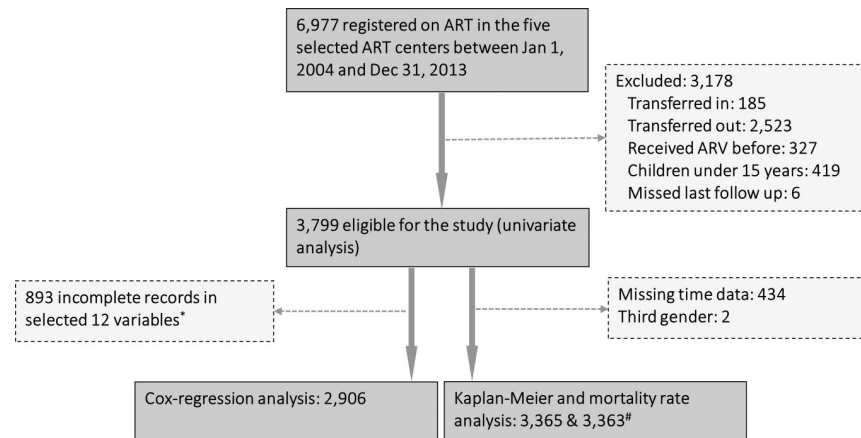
6,977 registered on ART in the five selected ART centers between Jan 1, 2004 and Dec 31, 2013

Excluded: 3,178
Transferred in: 185
Transferred out: 2,523
Received ARV before: 327
Children under 15 years: 419
Missed last follow up: 6

3,799 eligible for the study (univariate analysis)

893 incomplete records in selected 12 variables*

Missing time data: 434
Third gender: 2

Cox-regression analysis: 2,906

Kaplan-Meier and mortality rate analysis: 3,365 & 3,363#